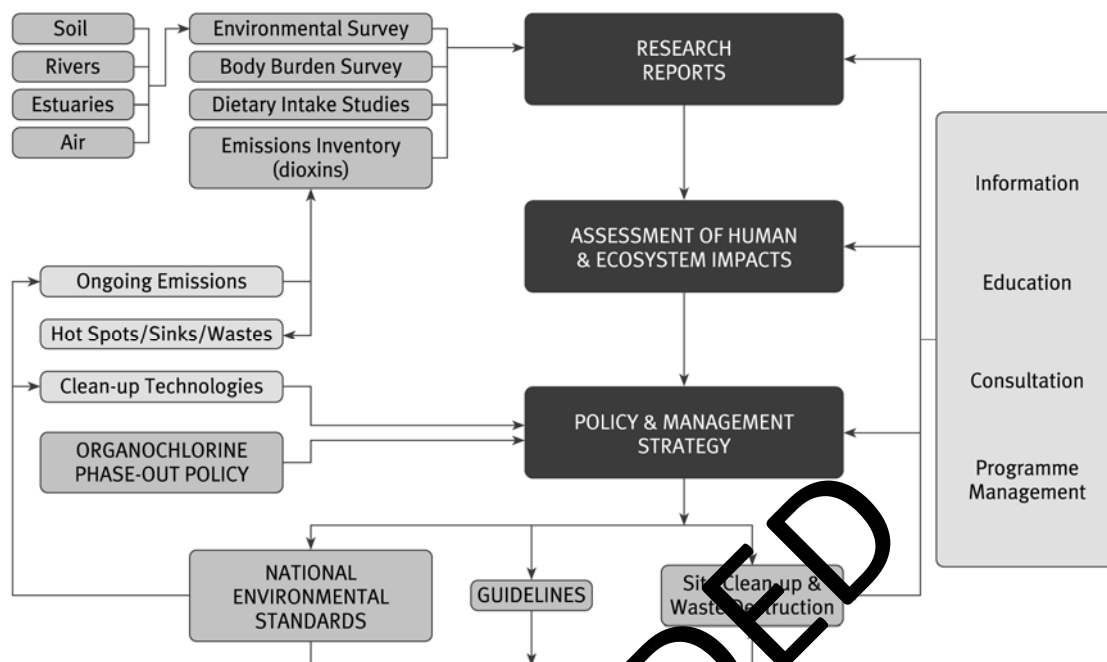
Soil
Rivers
Estuaries
Air

Environmental Survey
Body Burden Survey
Dietary Intake Studies
Emissions Inventory (dioxins)

RESEARCH REPORTS

ASSESSMENT OF HUMAN & ECOSYSTEM IMPACTS

Ongoing Emissions
Hot Spots/Sinks/Wastes
Clean-up Technologies
ORGANOCHLORINE PHASE-OUT POLICY

POLICY & MANAGEMENT STRATEGY

Information
Education
Consultation
Programme Management

NATIONAL ENVIRONMENTAL STANDARDS
GUIDELINES
Site Clean-up & Waste Destruction

ED